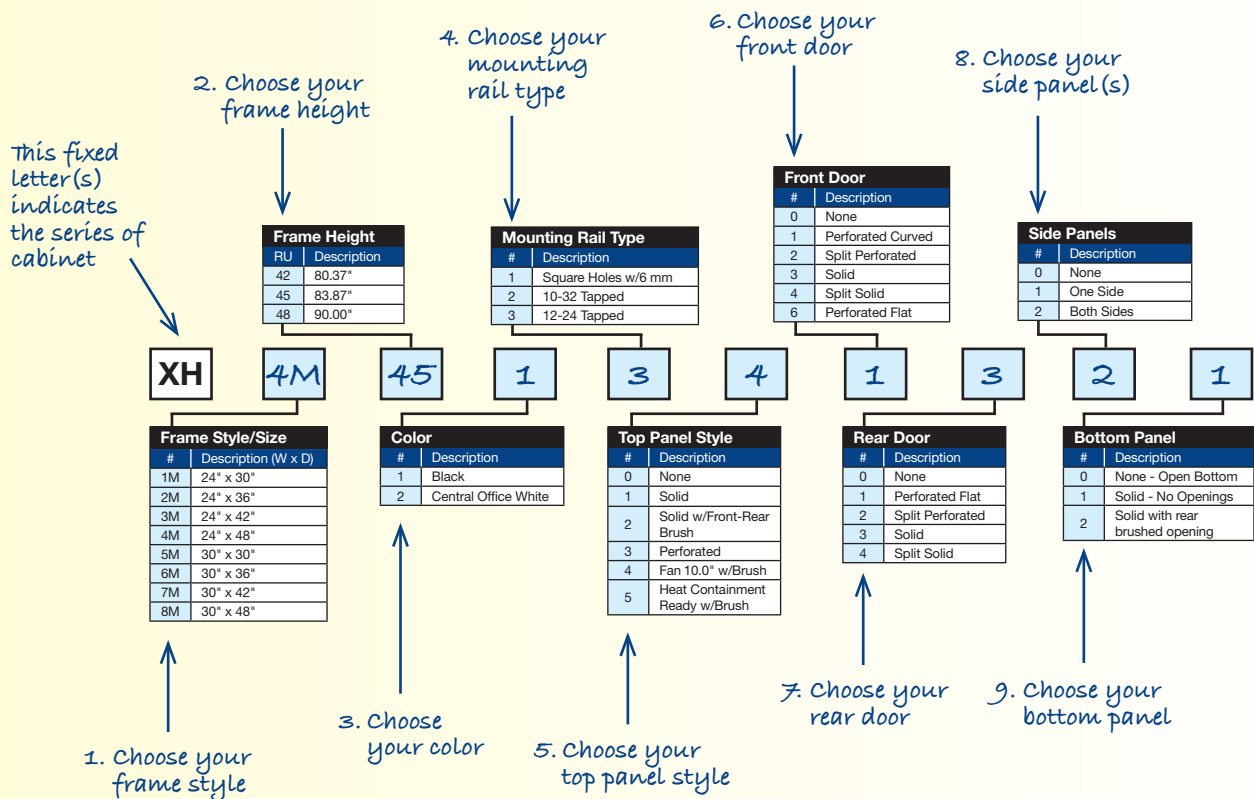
This fixed letter(s) indicates the series of cabinet

2. Choose your frame height

4. Choose your mounting rail type

6. Choose your front door

8. Choose your side panel(s)

**Frame Height**

| RU | Description |
|---|---|
| 42 | 80.37" |
| 45 | 83.87" |
| 48 | 90.00" |

**Mounting Rail Type**

| # | Description |
|---|---|
| 1 | Square Holes w/6 mm |
| 2 | 10-32 Tapped |
| 3 | 12-24 Tapped |

**Front Door**

| # | Description |
|---|---|
| 0 | None |
| 1 | Perforated Curved |
| 2 | Split Perforated |
| 3 | Solid |
| 4 | Split Solid |
| 6 | Perforated Flat |

**Side Panels**

| # | Description |
|---|---|
| 0 | None |
| 1 | One Side |
| 2 | Both Sides |

XH 4M 45 1 3 4 1 3 2 1

**Frame Style/Size**

| # | Description (W x D) |
|---|---|
| 1M | 24" x 30" |
| 2M | 24" x 36" |
| 3M | 24" x 42" |
| 4M | 24" x 48" |
| 5M | 30" x 30" |
| 6M | 30" x 36" |
| 7M | 30" x 42" |
| 8M | 30" x 48" |

**Color**

| # | Description |
|---|---|
| 1 | Black |
| 2 | Central Office White |

**Top Panel Style**

| # | Description |
|---|---|
| 0 | None |
| 1 | Solid |
| 2 | Solid w/Front-Rear Brush |
| 3 | Perforated |
| 4 | Fan 10.0" w/Brush |
| 5 | Heat Containment Ready w/Brush |

**Rear Door**

| # | Description |
|---|---|
| 0 | None |
| 1 | Perforated Flat |
| 2 | Split Perforated |
| 3 | Solid |
| 4 | Split Solid |

**Bottom Panel**

| # | Description |
|---|---|
| 0 | None - Open Bottom |
| 1 | Solid - No Openings |
| 2 | Solid with rear brushed opening |

1. Choose your frame style

3. Choose your color

5. Choose your top panel style

7. Choose your rear door

9. Choose your bottom panel